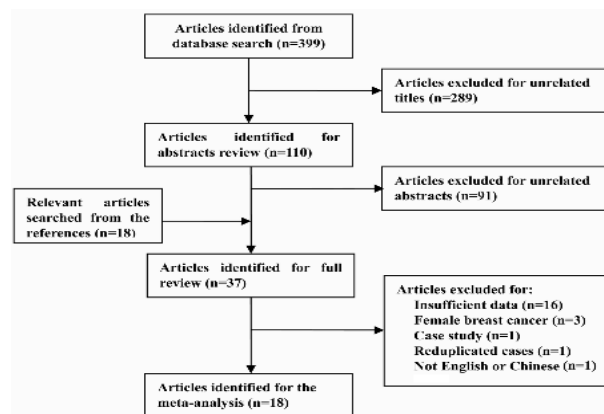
Articles identified from database search (n=399)

Articles excluded for unrelated titles (n=289)

Articles identified for abstracts review (n=110)

Relevant articles searched from the references (n=18)

Articles excluded for unrelated abstracts (n=91)

Articles identified for full review (n=37)

Articles excluded for:
Insufficient data (n=16)
Female breast cancer (n=3)
Case study (n=1)
Reduplicated cases (n=1)
Not English or Chinese (n=1)

Articles identified for the meta-analysis (n=18)